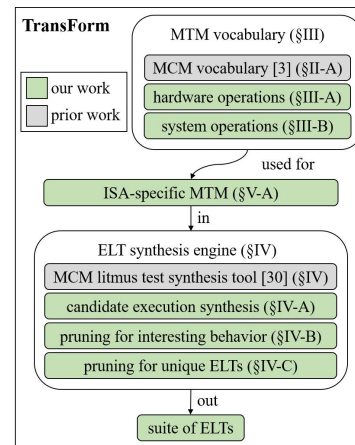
TransForm

our work

prior work

MTM vocabulary (§III)

MCM vocabulary [3] (§II-A)

hardware operations (§III-A)

system operations (§III-B)

used for

ISA-specific MTM (§V-A)

in

ELT synthesis engine (§IV)

MCM litmus test synthesis tool [30] (§IV)

candidate execution synthesis (§IV-A)

pruning for interesting behavior (§IV-B)

pruning for unique ELTs (§IV-C)

out

suite of ELTs